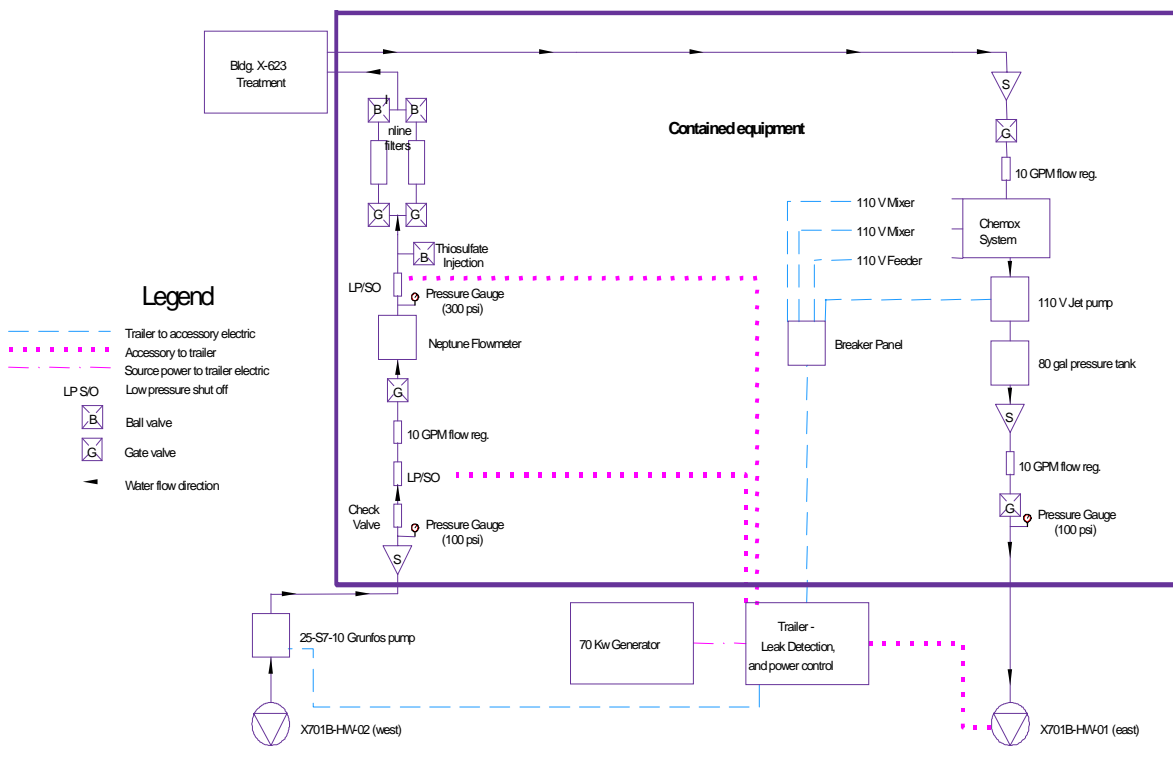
Bldg. X-623 Treatment

Contained equipment

S

B B

nline filters

G G

B Thiosulfate Injection

LP/SO

Pressure Gauge (300 psi)

Neptune Flowmeter

G

10 GPM flow reg.

LP/SO

Check Valve

Pressure Gauge (100 psi)

S

25-S7-10 Grunfos pump

X701B-HW-02 (west)

Legend

Trailer to accessory electric

Accessory to trailer

Source power to trailer electric

LP S/O Low pressure shut off

B Ball valve

G Gate valve

Water flow direction

G

10 GPM flow reg.

110 V Mixer

110 V Mixer

110 V Feeder

Chemox System

Breaker Panel

110 V Jet pump

80 gal pressure tank

S

10 GPM flow reg.

G

Pressure Gauge (100 psi)

70 Kw Generator

Trailer - Leak Detection, and power control

X701B-HW-01 (east)